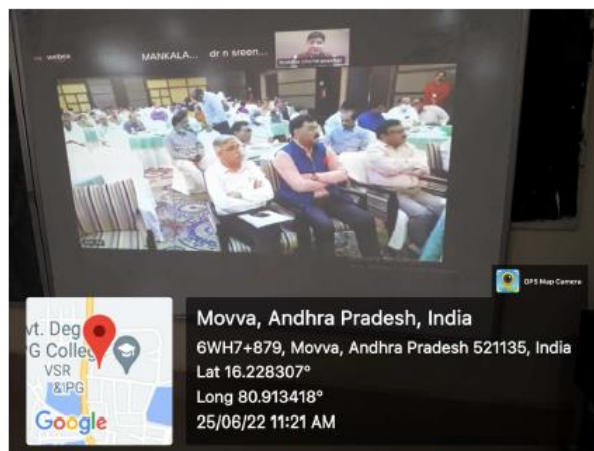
webex MANKALA... dr n sreen...

GPS Map Camera

vt. Deg
G Colleg
VSR
&PG
Google

Movva, Andhra Pradesh, India
6WH7+879, Movva, Andhra Pradesh 521135, India
Lat 16.228307°
Long 80.913418°
25/06/22 11:21 AM